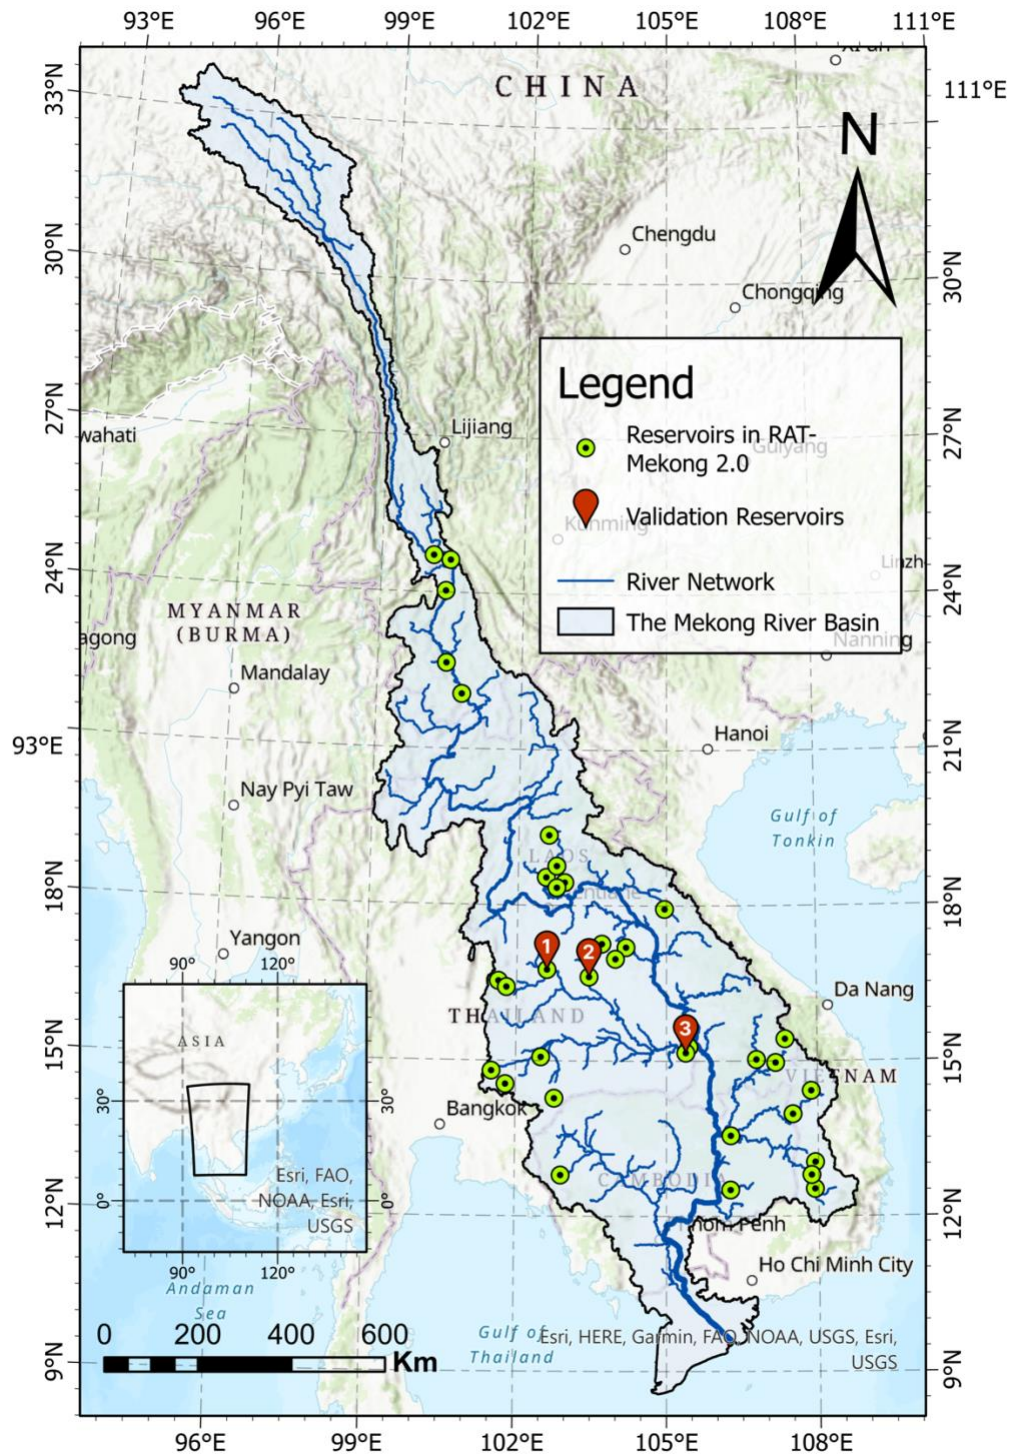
93°E 96°E 99°E 102°E 105°E 108°E 111°E

33°N
30°N
27°N
24°N
93°E
18°N
15°N
12°N
9°N

111°E
30°N
27°N
24°N
21°N
18°N
15°N
12°N
9°N

CHINA

Xi'an

N

Chengdu

Chongqing

Legend

Reservoirs in RAT-Mekong 2.0

Validation Reservoirs

River Network

The Mekong River Basin

Guiyang

Kunming

Linzh

Nanning

wahati

Lijiang

MYANMAR (BURMA)

agong

Mandalay

Hanoi

Nay Pyi Taw

Gulf of Tonkin

LAOS

Vientiane

Yangon

1

2

3

THAILAND

Da Nang

VIETNAM

Bangkok

CAMBODIA

Phnom Penh

Ho Chi Minh City

90° 120°

ASIA

30° 30°

0° 0°

Esri, FAO, NOAA, Esri, USGS

90° 120°

Andaman Sea

0 200 400 600 Km

Gulf of Thailand

Esri, HERE, Garmin, FAO, NOAA, USGS, Esri, USGS

96°E 99°E 102°E 105°E 108°E